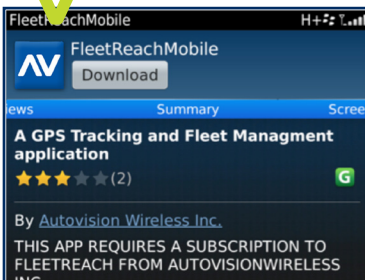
FleetReachMobile H+

AV FleetReachMobile
Download

iews Summary Scree

A GPS Tracking and Fleet Managment application
(2)
G

By Autovision Wireless Inc.

THIS APP REQUIRES A SUBSCRIPTION TO FLEETREACH FROM AUTOVISIONWIRELESS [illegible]